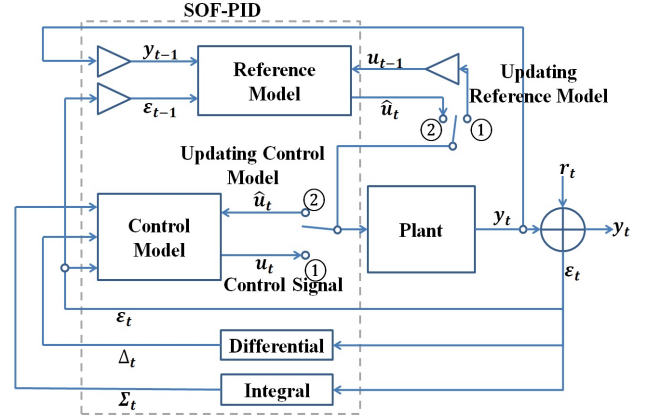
SOF-PID

$y_{t-1}$

Reference Model

$u_{t-1}$

Updating Reference Model

$\varepsilon_{t-1}$

$\hat{u}_t$

2

1

Updating Control Model

$r_t$

Control Model

$\hat{u}_t$

2

Plant

$y_t$

$y_t$

$u_t$

1

Control Signal

$\varepsilon_t$

$\varepsilon_t$

$\Delta_t$

Differential

Integral

$\Sigma_t$